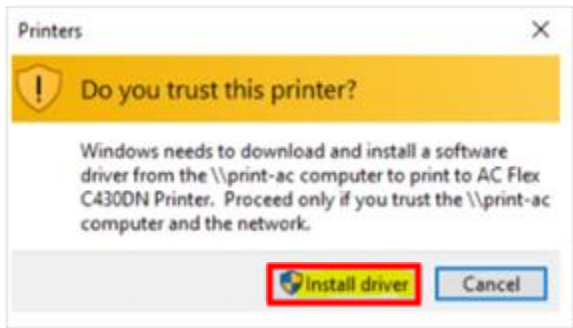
Printers

Do you trust this printer?

Windows needs to download and install a software driver from the \\print-ac computer to print to AC Flex C430DN Printer. Proceed only if you trust the \\print-ac computer and the network.

Install driver

Cancel